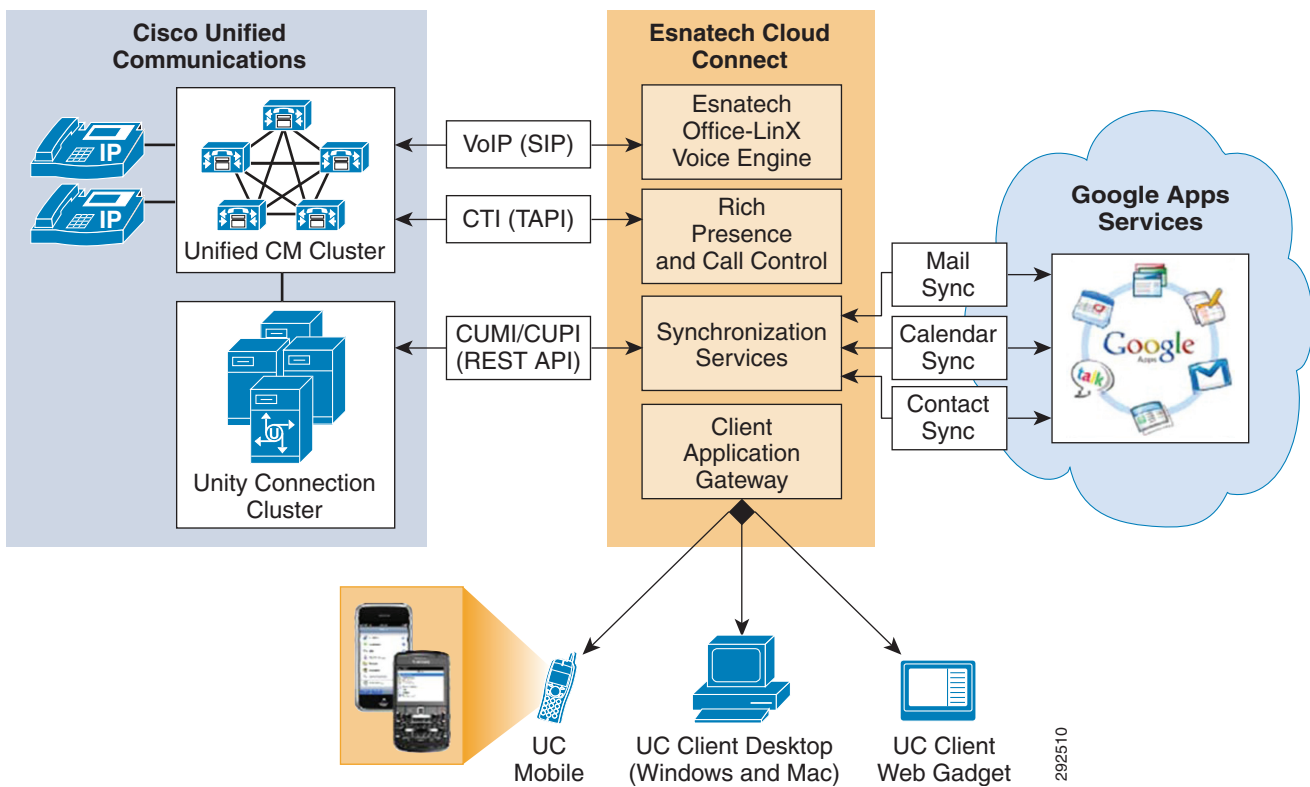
Cisco Unified Communications

IP

IP

Unified CM Cluster

Unity Connection Cluster

VoIP (SIP)

CTI (TAPI)

CUMI/CUPI (REST API)

Esnatech Cloud Connect

Esnatech Office-LinX Voice Engine

Rich Presence and Call Control

Synchronization Services

Client Application Gateway

Mail Sync

Calendar Sync

Contact Sync

Google Apps Services

Google Apps

talk

UC Mobile

UC Client Desktop (Windows and Mac)

UC Client Web Gadget

292510